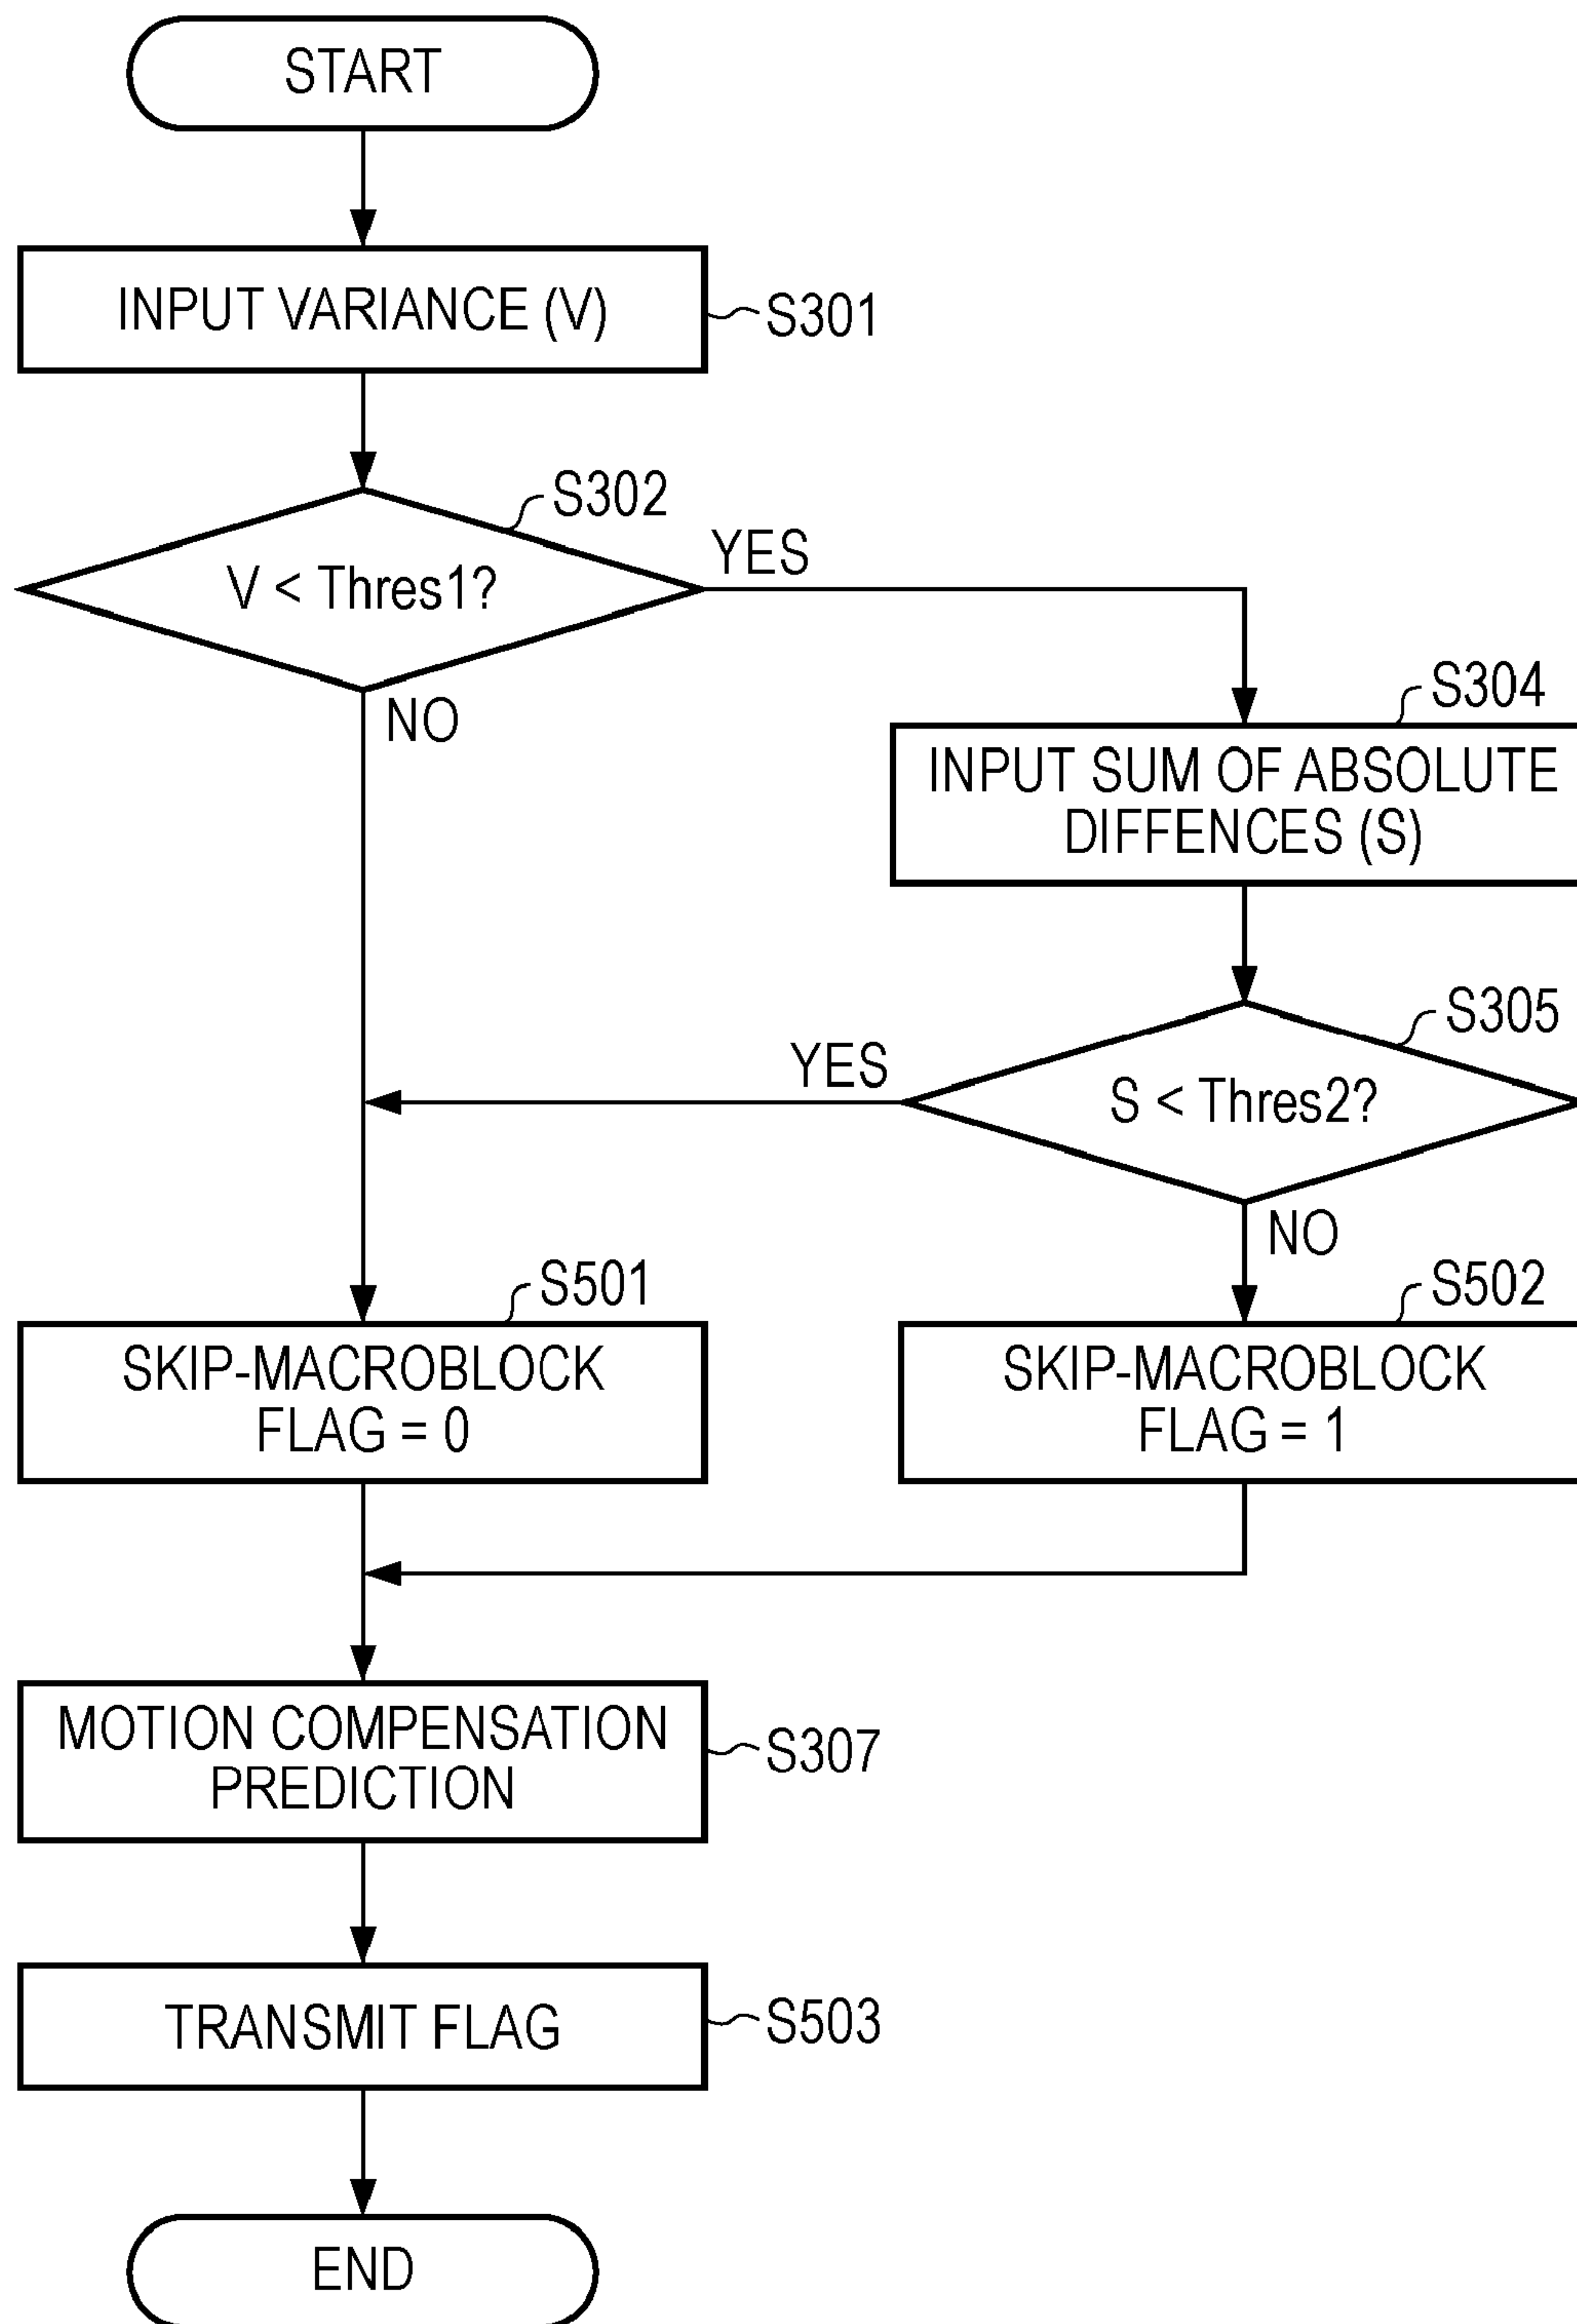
START

INPUT VARIANCE (V)

S301

S302

V < Thres1?

YES

NO

S304

INPUT SUM OF ABSOLUTE DIFFENCES (S)

S305

YES

S < Thres2?

NO

S501

SKIP-MACROBLOCK FLAG = 0

S502

SKIP-MACROBLOCK FLAG = 1

MOTION COMPENSATION PREDICTION

S307

TRANSMIT FLAG

S503

END